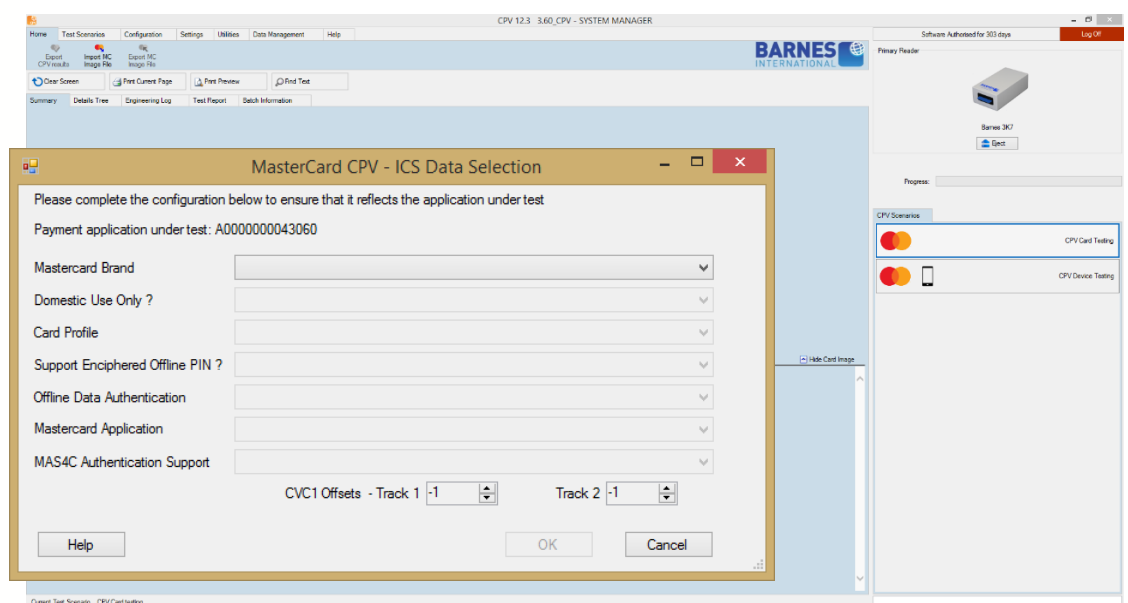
CPV 12.3 3.60_CPV - SYSTEM MANAGER

Home | Test Scenarios | Configuration | Settings | Utilities | Data Management | Help

Export CPV results | Import MC Image File | Export MC Image File

BARNES INTERNATIONAL

Clear Screen | Print Current Page | Print Preview | Find Text

Summary | Details Tree | Engineering Log | Test Report | Batch Information

Software Authorised for 303 days

Log Off

Primary Reader

Barnes 3K7

Eject

Progress:

CPV Scenarios

CPV Card Testing

CPV Device Testing

Hide Card Image

MasterCard CPV - ICS Data Selection

Please complete the configuration below to ensure that it reflects the application under test

Payment application under test: A0000000043060

Mastercard Brand

Domestic Use Only ?

Card Profile

Support Enciphered Offline PIN ?

Offline Data Authentication

Mastercard Application

MAS4C Authentication Support

CVC1 Offsets - Track 1 -1

Track 2 -1

Help

OK

Cancel

Current Test Scenario CPV Card testing